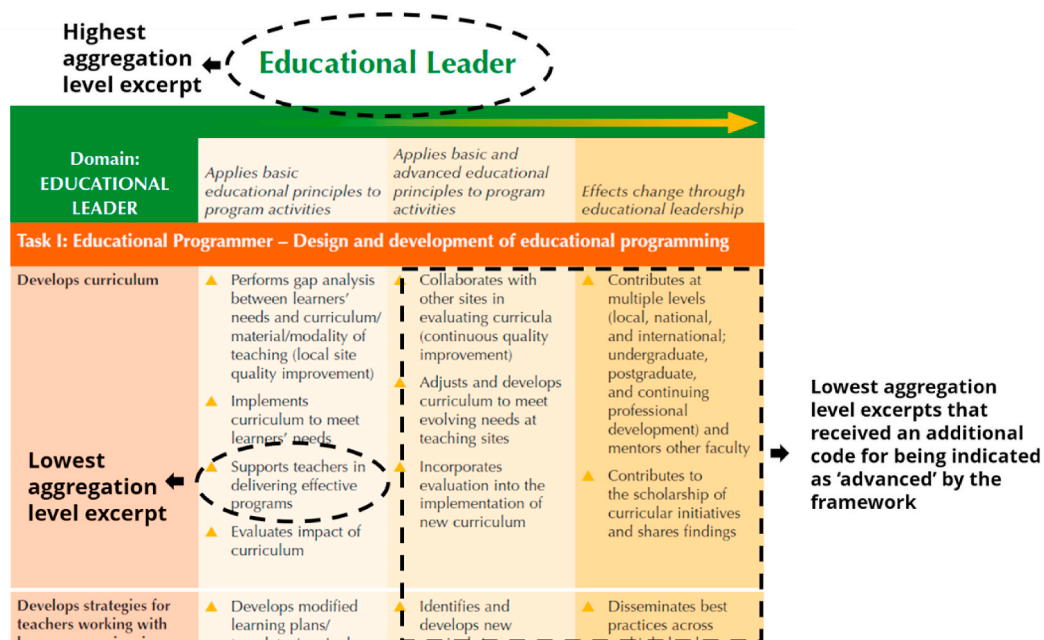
Highest aggregation level excerpt

Educational Leader

| Domain: EDUCATIONAL LEADER | Applies basic educational principles to program activities | Applies basic and advanced educational principles to program activities | Effects change through educational leadership |
|---|---|---|---|
| Task I: Educational Programmer – Design and development of educational programming | | | |
| Develops curriculum | ▲ Performs gap analysis between learners' needs and curriculum/ material/modality of teaching (local site quality improvement) ▲ Implements curriculum to meet learners' needs ▲ Supports teachers in delivering effective programs ▲ Evaluates impact of curriculum | ▲ Collaborates with other sites in evaluating curricula (continuous quality improvement) ▲ Adjusts and develops curriculum to meet evolving needs at teaching sites ▲ Incorporates evaluation into the implementation of new curriculum | ▲ Contributes at multiple levels (local, national, and international; undergraduate, postgraduate, and continuing professional development) and mentors other faculty ▲ Contributes to the scholarship of curricular initiatives and shares findings |
| Develops strategies for teachers working with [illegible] | ▲ Develops modified learning plans/ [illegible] | ▲ Identifies and develops new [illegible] | ▲ Disseminates best practices across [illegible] |

Lowest aggregation level excerpt

Lowest aggregation level excerpts that received an additional code for being indicated as 'advanced' by the framework